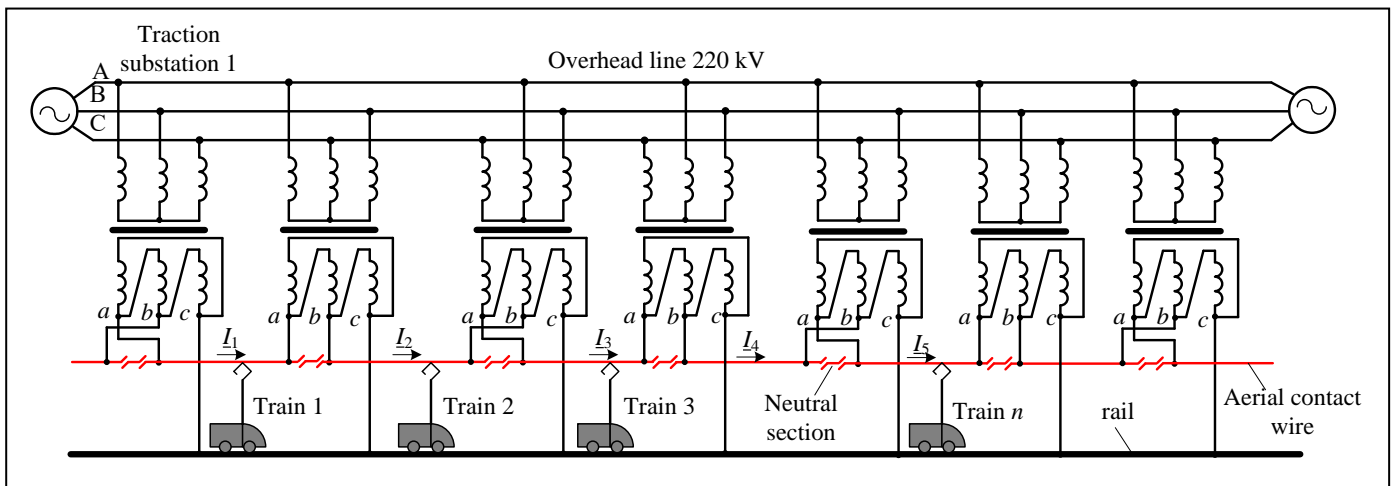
Traction substation 1

Overhead line 220 kV

A
B
C

a b c
a b c
a b c
a b c
a b c
a b c
a b c

$\underline{I}_1$
$\underline{I}_2$
$\underline{I}_3$
$\underline{I}_4$
$\underline{I}_5$

Train 1
Train 2
Train 3
Neutral section
Train $n$
rail
Aerial contact wire